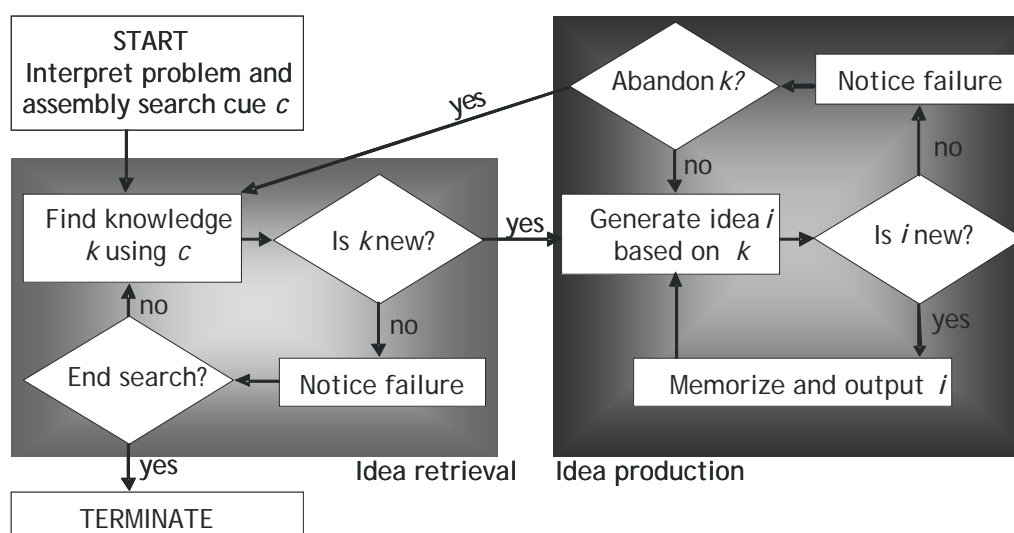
START
Interpret problem and assembly search cue $c$

yes

Find knowledge $k$ using $c$

Is $k$ new?

no

End search?

Notice failure

yes

TERMINATE

Idea retrieval

yes

Abandon $k$?

Notice failure

no

no

Generate idea $i$ based on $k$

Is $i$ new?

yes

Memorize and output $i$

Idea production